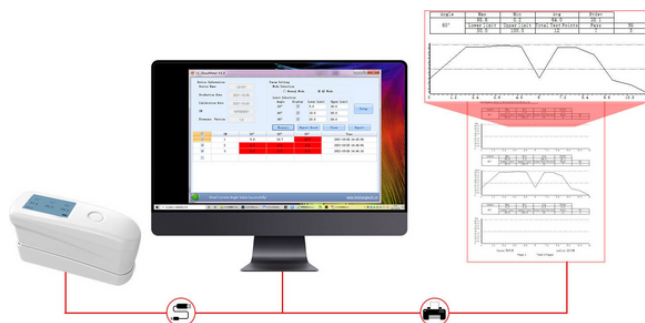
| Angle | Max | Min | Avg | Slider |
|---|---|---|---|---|
| | 95.6 | 0.0 | 84.5 | 20.1 |
| 60° | Lower limit | Upper limit | Fine test result | Pass | TD |
| | 20.0 | 100.0 | 12 | 7 | 5 |

Page 1 Total 2 Pages